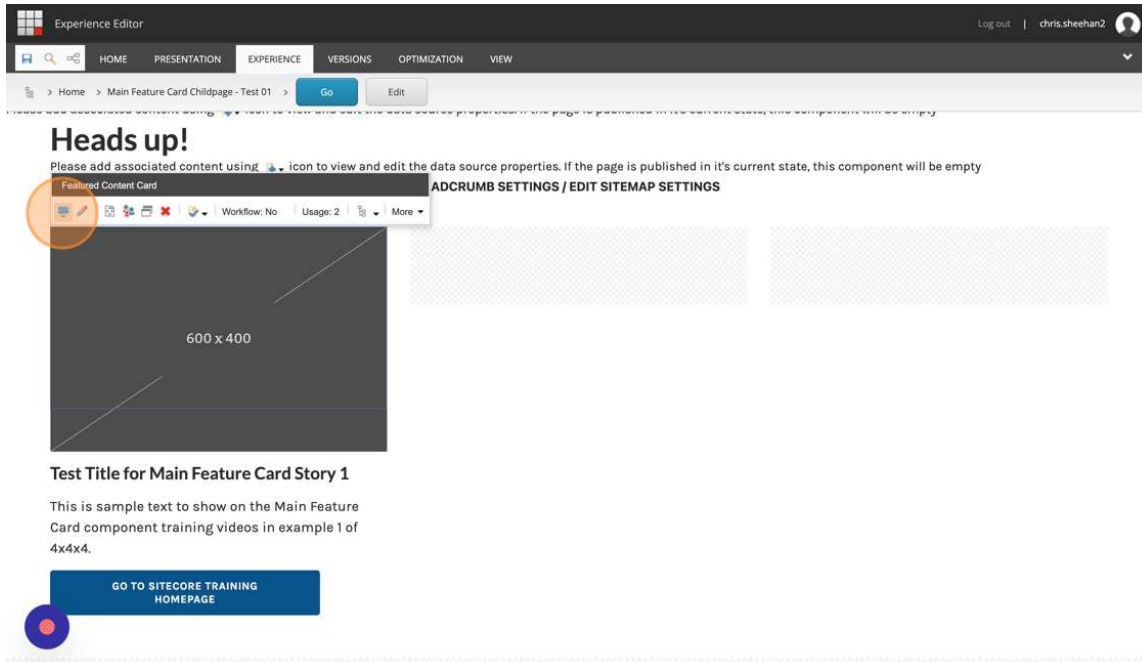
Experience Editor

Log out | chris.sheehan2

HOME PRESENTATION EXPERIENCE VERSIONS OPTIMIZATION VIEW

> Home > Main Feature Card Childpage - Test 01 > Go Edit

Heads up!

Please add associated content using icon to view and edit the data source properties. If the page is published in it's current state, this component will be empty

Featured Content Card

Workflow: No Usage: 2 More

ADCRUMB SETTINGS / EDIT SITEMAP SETTINGS

600 x 400

Test Title for Main Feature Card Story 1

This is sample text to show on the Main Feature Card component training videos in example 1 of 4x4x4.

GO TO SITECORE TRAINING HOMEPAGE